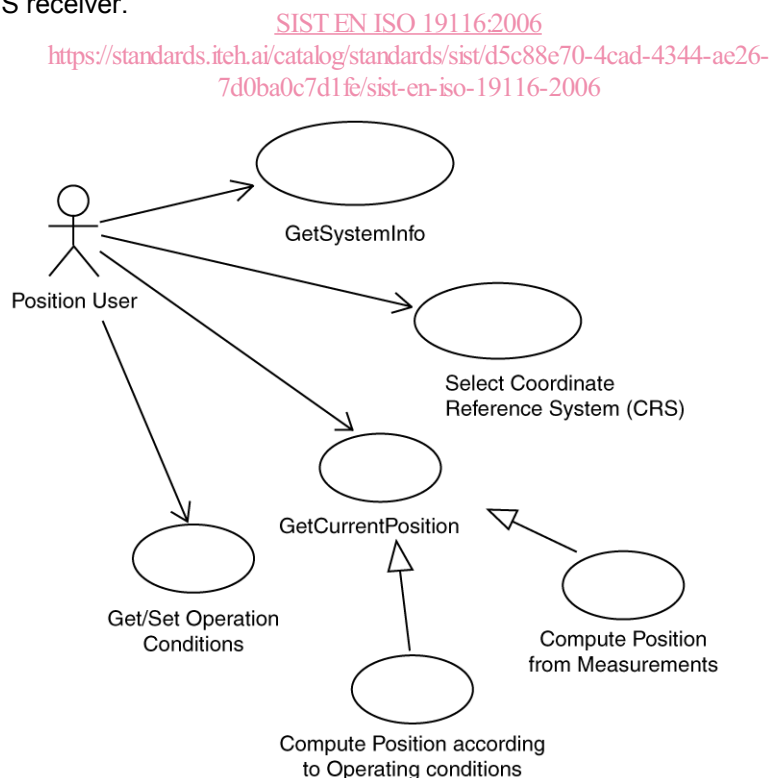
S receiver.

SIST EN ISO 19116:2006
https://standards.iteh.ai/catalog/standards/sist/d5c88e70-4cad-4344-ae26-7d0ba0c7d1fe/sist-en-iso-19116-2006

Position User

GetSystemInfo

Select Coordinate Reference System (CRS)

GetCurrentPosition

Get/Set Operation Conditions

Compute Position from Measurements

Compute Position according to Operating conditions